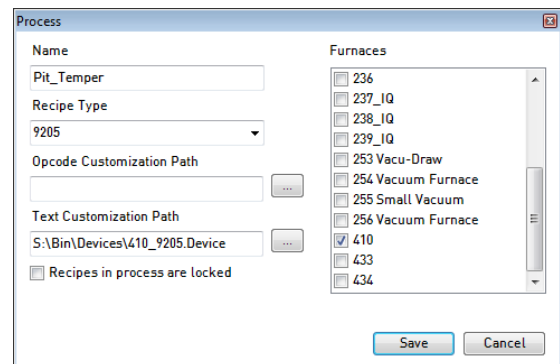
Process

Name

Pit_Temper

Recipe Type

9205

Opcode Customization Path

...

Text Customization Path

S:\Bin\Devices\410_9205.Device

...

Recipes in process are locked

Furnaces

236
237_IQ
238_IQ
239_IQ
253 Vacu-Draw
254 Vacuum Furnace
255 Small Vacuum
256 Vacuum Furnace
410
433
434

Save

Cancel